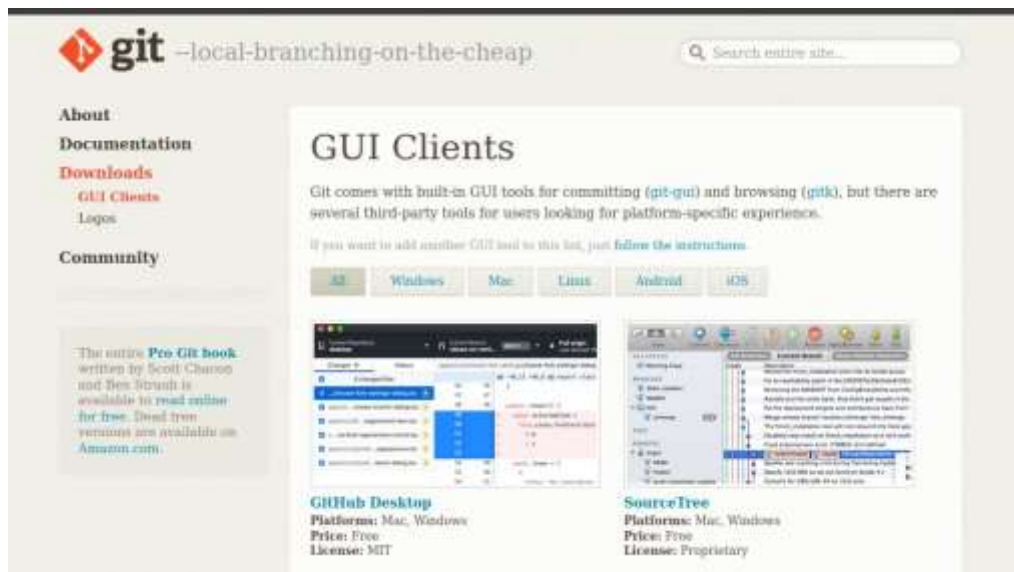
git –local-branching-on-the-cheap

Search entire site...

About
Documentation
Downloads
GUI Clients
Logos
Community

The entire Pro Git book written by Scott Chacon and Ben Straub is available to read online for free. Dead tree versions are available on Amazon.com.

GUI Clients

Git comes with built-in GUI tools for committing (git-gui) and browsing (gitk), but there are several third-party tools for users looking for platform-specific experience.

If you want to add another GUI tool to this list, just follow the instructions.

All Windows Mac Linux Android iOS

GitHub Desktop
Platforms: Mac, Windows
Price: Free
License: MIT

SourceTree
Platforms: Mac, Windows
Price: Free
License: Proprietary